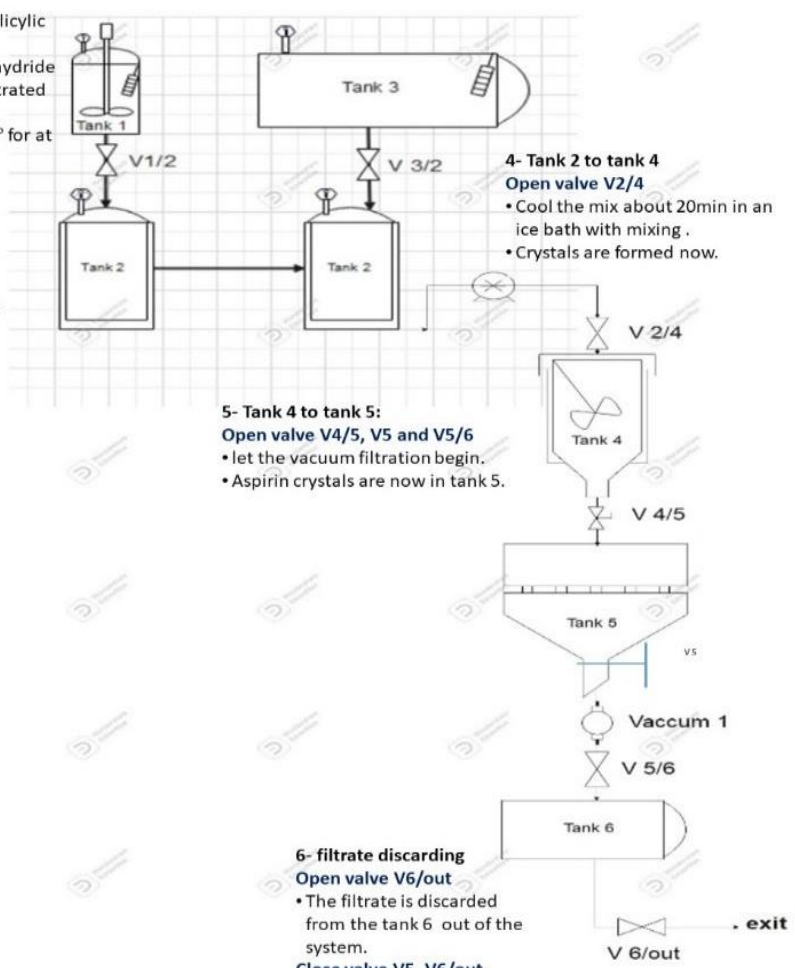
licylic

ydride
trated

° for at

Tank 1

V1/2

Tank 3

V 3/2

Tank 2

Tank 2

4- Tank 2 to tank 4
Open valve V2/4
• Cool the mix about 20min in an ice bath with mixing .
• Crystals are formed now.

V 2/4

Tank 4

5- Tank 4 to tank 5:
Open valve V4/5, V5 and V5/6
• let the vacuum filtration begin.
• Aspirin crystals are now in tank 5.

V 4/5

Tank 5

vs

Vaccum 1

V 5/6

Tank 6

6- filtrate discarding
Open valve V6/out
• The filtrate is discarded from the tank 6 out of the system.
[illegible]

. exit

V 6/out